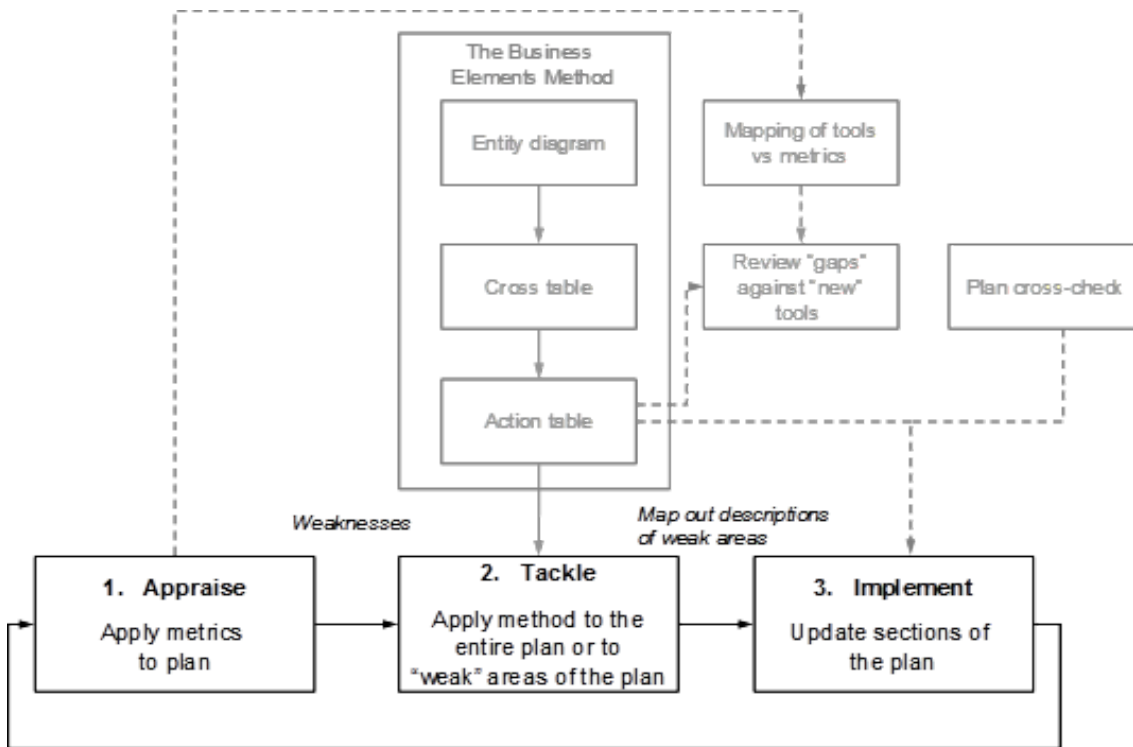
The Business Elements Method

Entity diagram

Cross table

Action table

Mapping of tools vs metrics

Review "gaps" against "new" tools

Plan cross-check

Weaknesses

Map out descriptions of weak areas

1. Appraise

Apply metrics to plan

2. Tackle

Apply method to the entire plan or to "weak" areas of the plan

3. Implement

Update sections of the plan